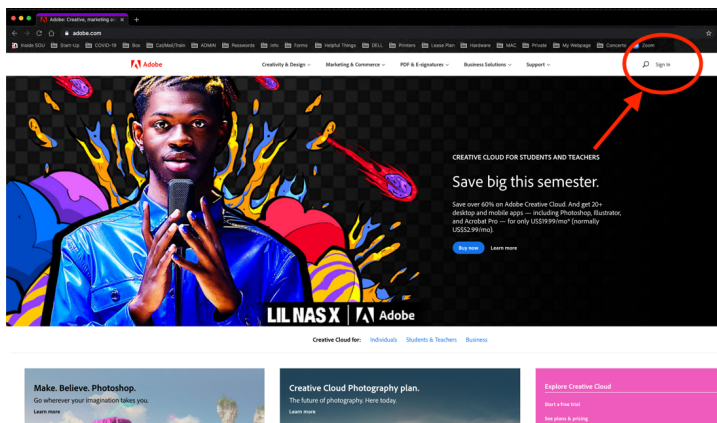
Adobe: Creative, marketing a ×

adobe.com

Inside SOU | Start-Up | COVID-19 | Box | Cal/Mail/Train | ADMIN | Passwords | Info | Forms | Helpful Things | DELL | Printers | Lesson Plan | Hardware | MAC | Private | My Webpage | Concerts | Zoom

Adobe

Creativity & Design | Marketing & Commerce | PDF & E-signatures | Business Solutions | Support

Sign In

CREATIVE CLOUD FOR STUDENTS AND TEACHERS

Save big this semester.

Save over 60% on Adobe Creative Cloud. And get 20+ desktop and mobile apps — including Photoshop, Illustrator, and Acrobat Pro — for only US$19.99/mo* (normally US$52.99/mo).

Buy now | Learn more

LIL NAS X | Adobe

Creative Cloud for: Individuals | Students & Teachers | Business

Make. Believe. Photoshop.
Go wherever your imagination takes you.
Learn more

Creative Cloud Photography plan.
The future of photography. Here today.
Learn more

Explore Creative Cloud
Start a free trial
See plans & pricing